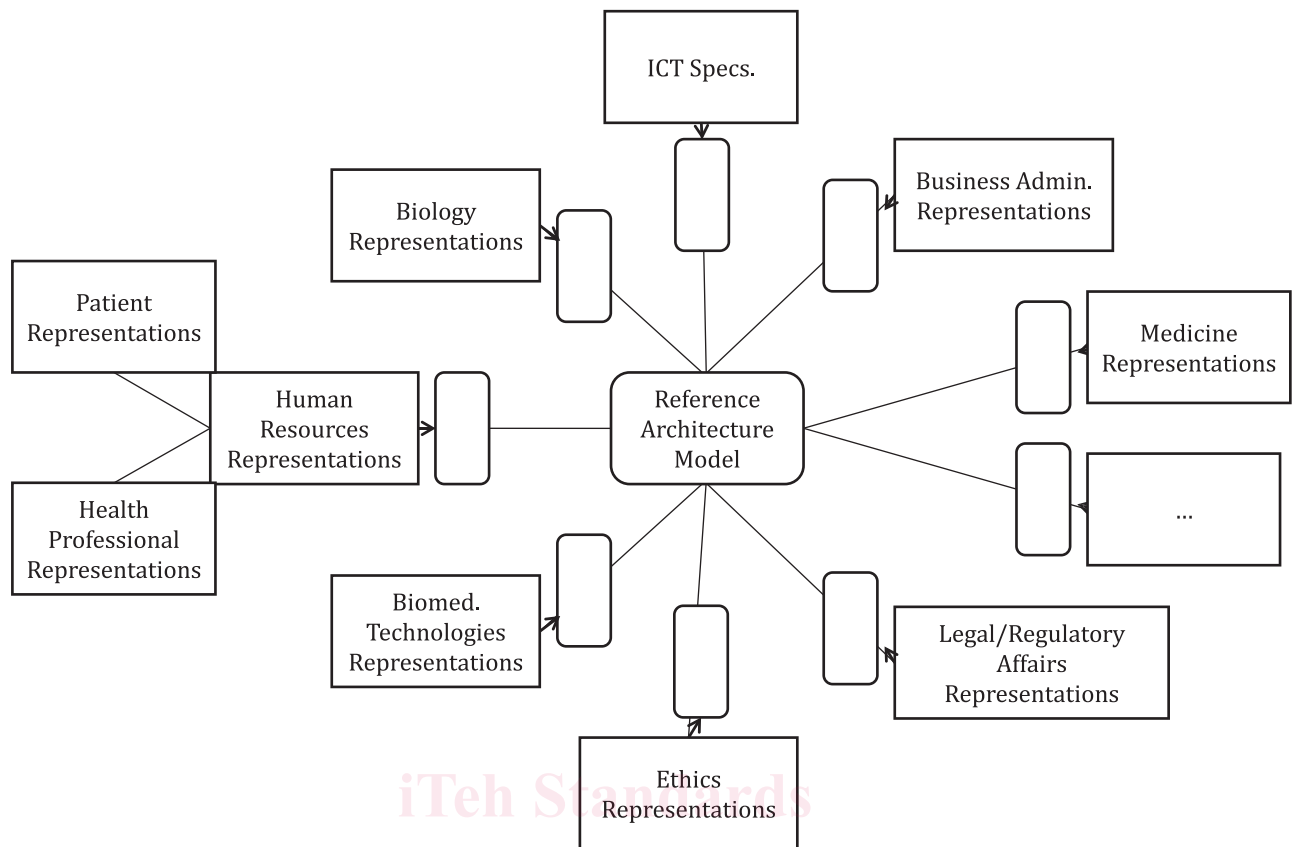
ICT Specs.

Biology Representations

Business Admin. Representations

Patient Representations

Medicine Representations

Human Resources Representations

Reference Architecture Model

Health Professional Representations

...

Biomed. Technologies Representations

Legal/Regulatory Affairs Representations

Ethics Representations

iTeh Standards